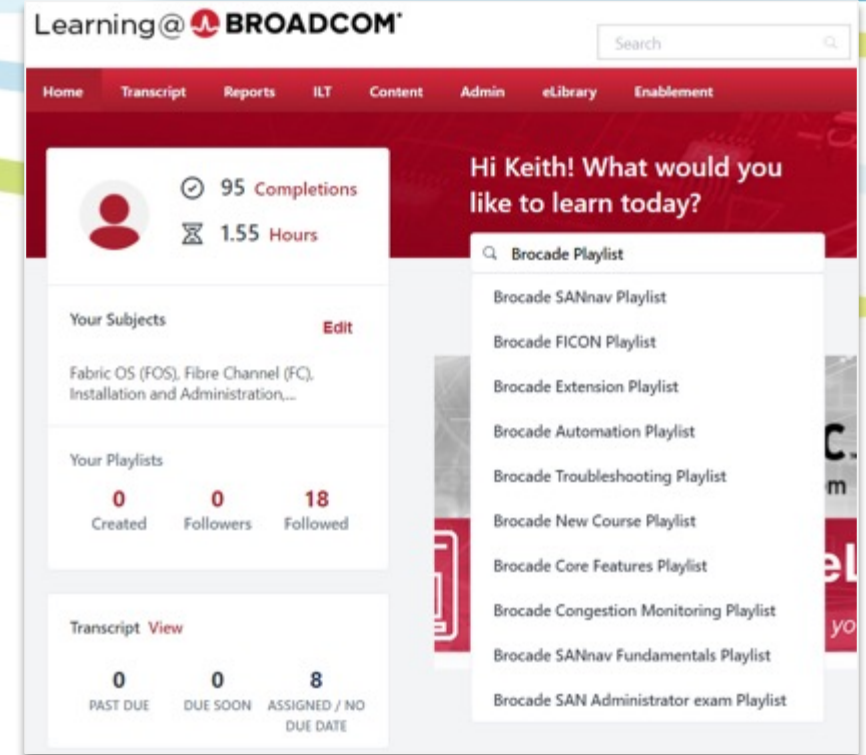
Learning@ BROADCOM

Search

Home Transcript Reports ILT Content Admin eLibrary Enablement

95 Completions

1.55 Hours

Hi Keith! What would you like to learn today?

Brocade Playlist

Brocade SANnav Playlist

Brocade FICON Playlist

Brocade Extension Playlist

Brocade Automation Playlist

Brocade Troubleshooting Playlist

Brocade New Course Playlist

Brocade Core Features Playlist

Brocade Congestion Monitoring Playlist

Brocade SANnav Fundamentals Playlist

Brocade SAN Administrator exam Playlist

Your Subjects Edit

Fabric OS (FOS), Fibre Channel (FC), Installation and Administration,...

Your Playlists

| 0 | 0 | 18 |
|---|---|---|
| Created | Followers | Followed |

Transcript View

| 0 | 0 | 8 |
|---|---|---|
| PAST DUE | DUE SOON | ASSIGNED / NO DUE DATE |

C.
m
eL
yo